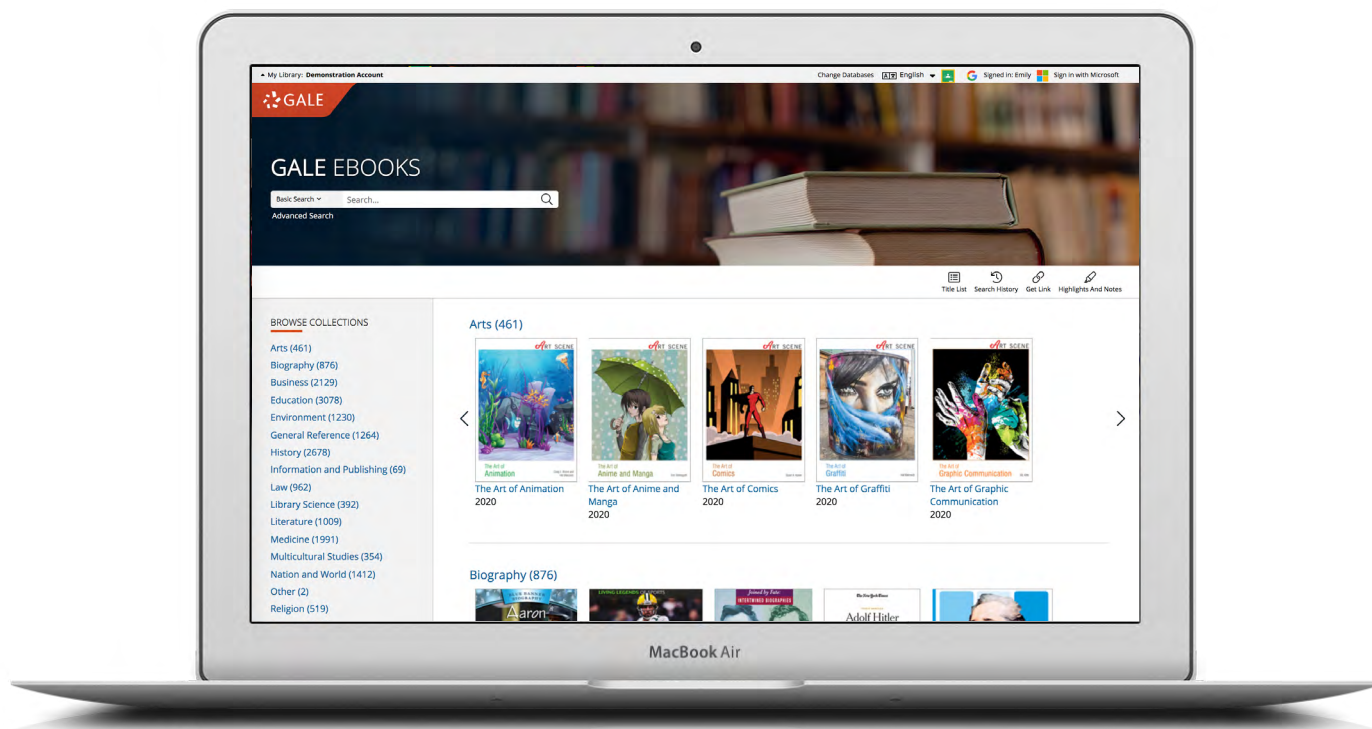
▲ My Library: Demonstration Account

Change Databases English Signed in: Emily Sign in with Microsoft

GALE

GALE EBOOKS

Basic Search Search...

Advanced Search

Title List Search History Get Link Highlights And Notes

BROWSE COLLECTIONS

Arts (461)
Biography (876)
Business (2129)
Education (3078)
Environment (1230)
General Reference (1264)
History (2678)
Information and Publishing (69)
Law (962)
Library Science (392)
Literature (1009)
Medicine (1991)
Multicultural Studies (354)
Nation and World (1412)
Other (2)
Religion (519)

Arts (461)

ART SCENE
The Art of Animation
The Art of Animation
2020

ART SCENE
The Art of Anime and Manga
The Art of Anime and Manga
2020

ART SCENE
The Art of Comics
The Art of Comics
2020

ART SCENE
The Art of Graffiti
The Art of Graffiti
2020

ART SCENE
The Art of Graphic Communication
The Art of Graphic Communication
2020

Biography (876)

Aaron
LIVING LEGENDS OF SPORTS
INTERTWINED BIOGRAPHIES
Adolf Hitler

MacBook Air